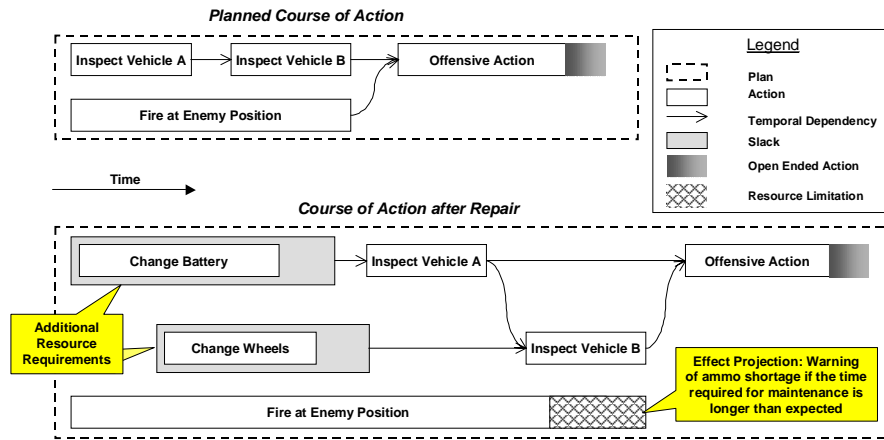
Planned Course of Action

Inspect Vehicle A
Inspect Vehicle B
Offensive Action
Fire at Enemy Position

Legend
Plan
Action
Temporal Dependency
Slack
Open Ended Action
Resource Limitation

Time

Course of Action after Repair

Change Battery
Inspect Vehicle A
Offensive Action
Additional Resource Requirements
Change Wheels
Inspect Vehicle B
Effect Projection: Warning of ammo shortage if the time required for maintenance is longer than expected
Fire at Enemy Position